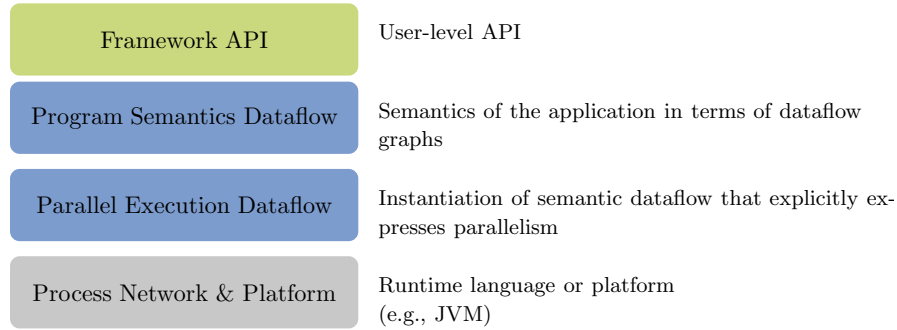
Framework API

User-level API

Program Semantics Dataflow

Semantics of the application in terms of dataflow graphs

Parallel Execution Dataflow

Instantiation of semantic dataflow that explicitly expresses parallelism

Process Network & Platform

Runtime language or platform (e.g., JVM)